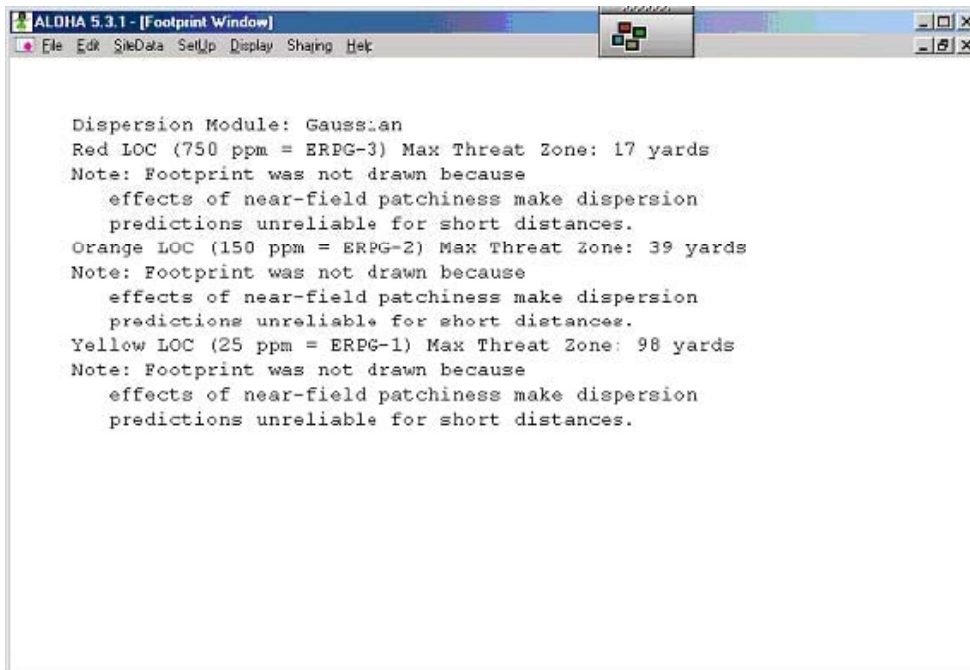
ALOHA 5.3.1 - [Footprint Window]
File Edit SiteData SetUp Display Sharing Help

Dispersion Module: Gaussian
Red LOC (750 ppm = ERPG-3) Max Threat Zone: 17 yards
Note: Footprint was not drawn because
effects of near-field patchiness make dispersion
predictions unreliable for short distances.
Orange LOC (150 ppm = ERPG-2) Max Threat Zone: 39 yards
Note: Footprint was not drawn because
effects of near-field patchiness make dispersion
predictions unreliable for short distances.
Yellow LOC (25 ppm = ERPG-1) Max Threat Zone: 98 yards
Note: Footprint was not drawn because
effects of near-field patchiness make dispersion
predictions unreliable for short distances.